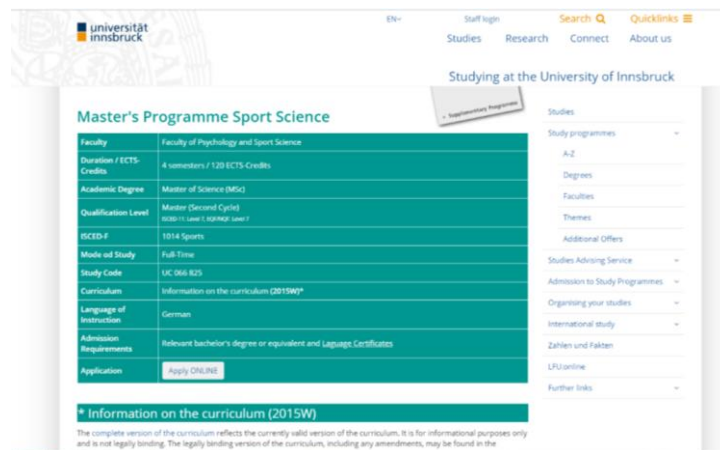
universität innsbruck

EN~ Staff login Search Quicklinks

Studies Research Connect About us

Studying at the University of Innsbruck

Master's Programme Sport Science

Supplementary Programmes

| Faculty | Faculty of Psychology and Sport Science |
|---|---|
| Duration / ECTS-Credits | 4 semesters / 120 ECTS-Credits |
| Academic Degree | Master of Science (MSc) |
| Qualification Level | Master (Second Cycle) ISCED-11: Level 7, EQF/NQF: Level 7 |
| ISCED-F | 1014 Sports |
| Mode od Study | Full-Time |
| Study Code | UC 066 825 |
| Curriculum | Information on the curriculum (2015W)* |
| Language of Instruction | German |
| Admission Requirements | Relevant bachelor's degree or equivalent and Laguage Certificates |
| Application | Apply ONLINE |

* Information on the curriculum (2015W)

The complete version of the curriculum reflects the currently valid version of the curriculum. It is for informational purposes only and is not legally binding. The legally binding version of the curriculum, including any amendments, may be found in the

Studies
Study programmes
A-Z
Degrees
Faculties
Themes
Additional Offers
Studies Advising Service
Admission to Study Programmes
Organising your studies
International study
Zahlen und Fakten
LFU:online
Further links